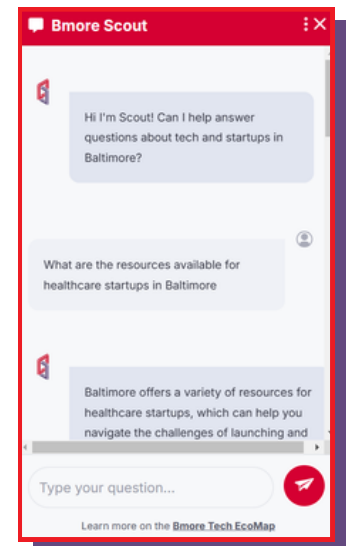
Bmore Scout

Hi I'm Scout! Can I help answer questions about tech and startups in Baltimore?

What are the resources available for healthcare startups in Baltimore

Baltimore offers a variety of resources for healthcare startups, which can help you navigate the challenges of launching and

Type your question...

Learn more on the Bmore Tech EcoMap